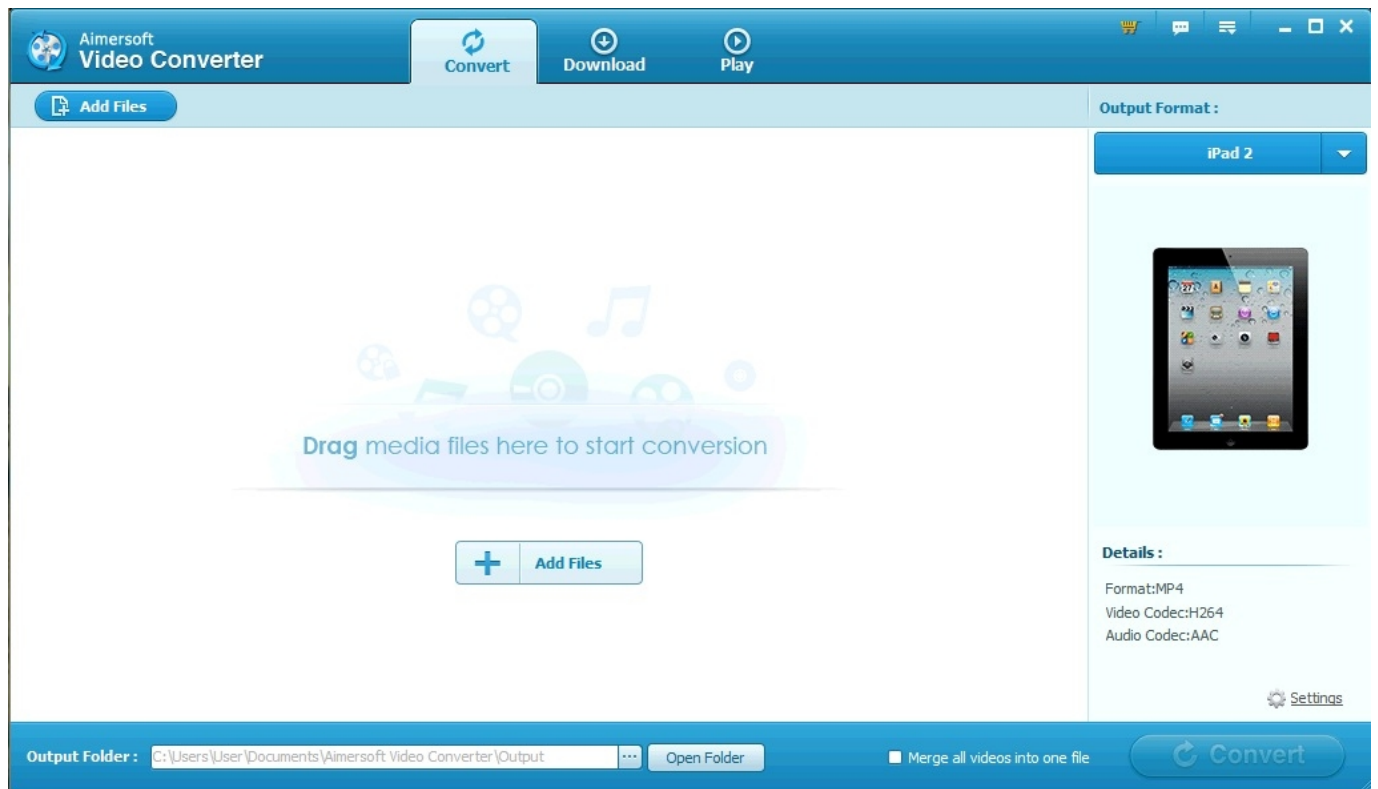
Aimersoft
Video Converter

Convert

Download

Play

Add Files

Output Format :

iPad 2

Drag media files here to start conversion

Add Files

Details :

Format:MP4
Video Codec:H264
Audio Codec:AAC

Settings

Output Folder : C:\Users\User\Documents\Aimersoft Video Converter\Output ... Open Folder

Merge all videos into one file

Convert